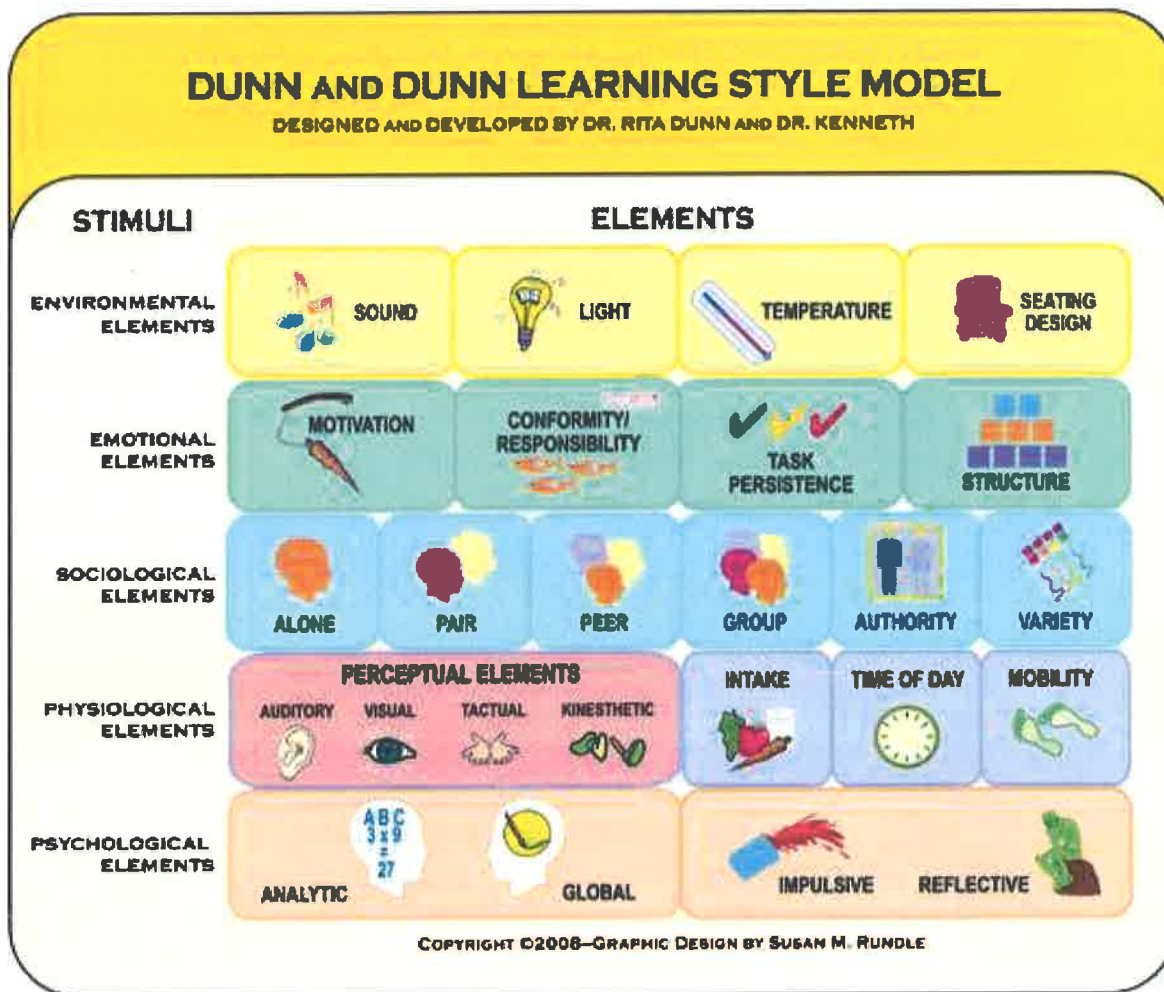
DUNN AND DUNN LEARNING STYLE MODEL

DESIGNED AND DEVELOPED BY DR. RITA DUNN AND DR. KENNETH

STIMULI

ELEMENTS

ENVIRONMENTAL ELEMENTS

SOUND

LIGHT

TEMPERATURE

SEATING DESIGN

EMOTIONAL ELEMENTS

MOTIVATION

CONFORMITY/ RESPONSIBILITY

TASK PERSISTENCE

STRUCTURE

SOCIOLOGICAL ELEMENTS

ALONE

PAIR

PEER

GROUP

AUTHORITY

VARIETY

PHYSIOLOGICAL ELEMENTS

PERCEPTUAL ELEMENTS

AUDITORY

VISUAL

TACTUAL

KINESTHETIC

INTAKE

TIME OF DAY

MOBILITY

PSYCHOLOGICAL ELEMENTS

ABC
$3 \times 9 = 27$

ANALYTIC

GLOBAL

IMPULSIVE

REFLECTIVE

COPYRIGHT ©2008–GRAPHIC DESIGN BY SUSAN M. RUNDLE